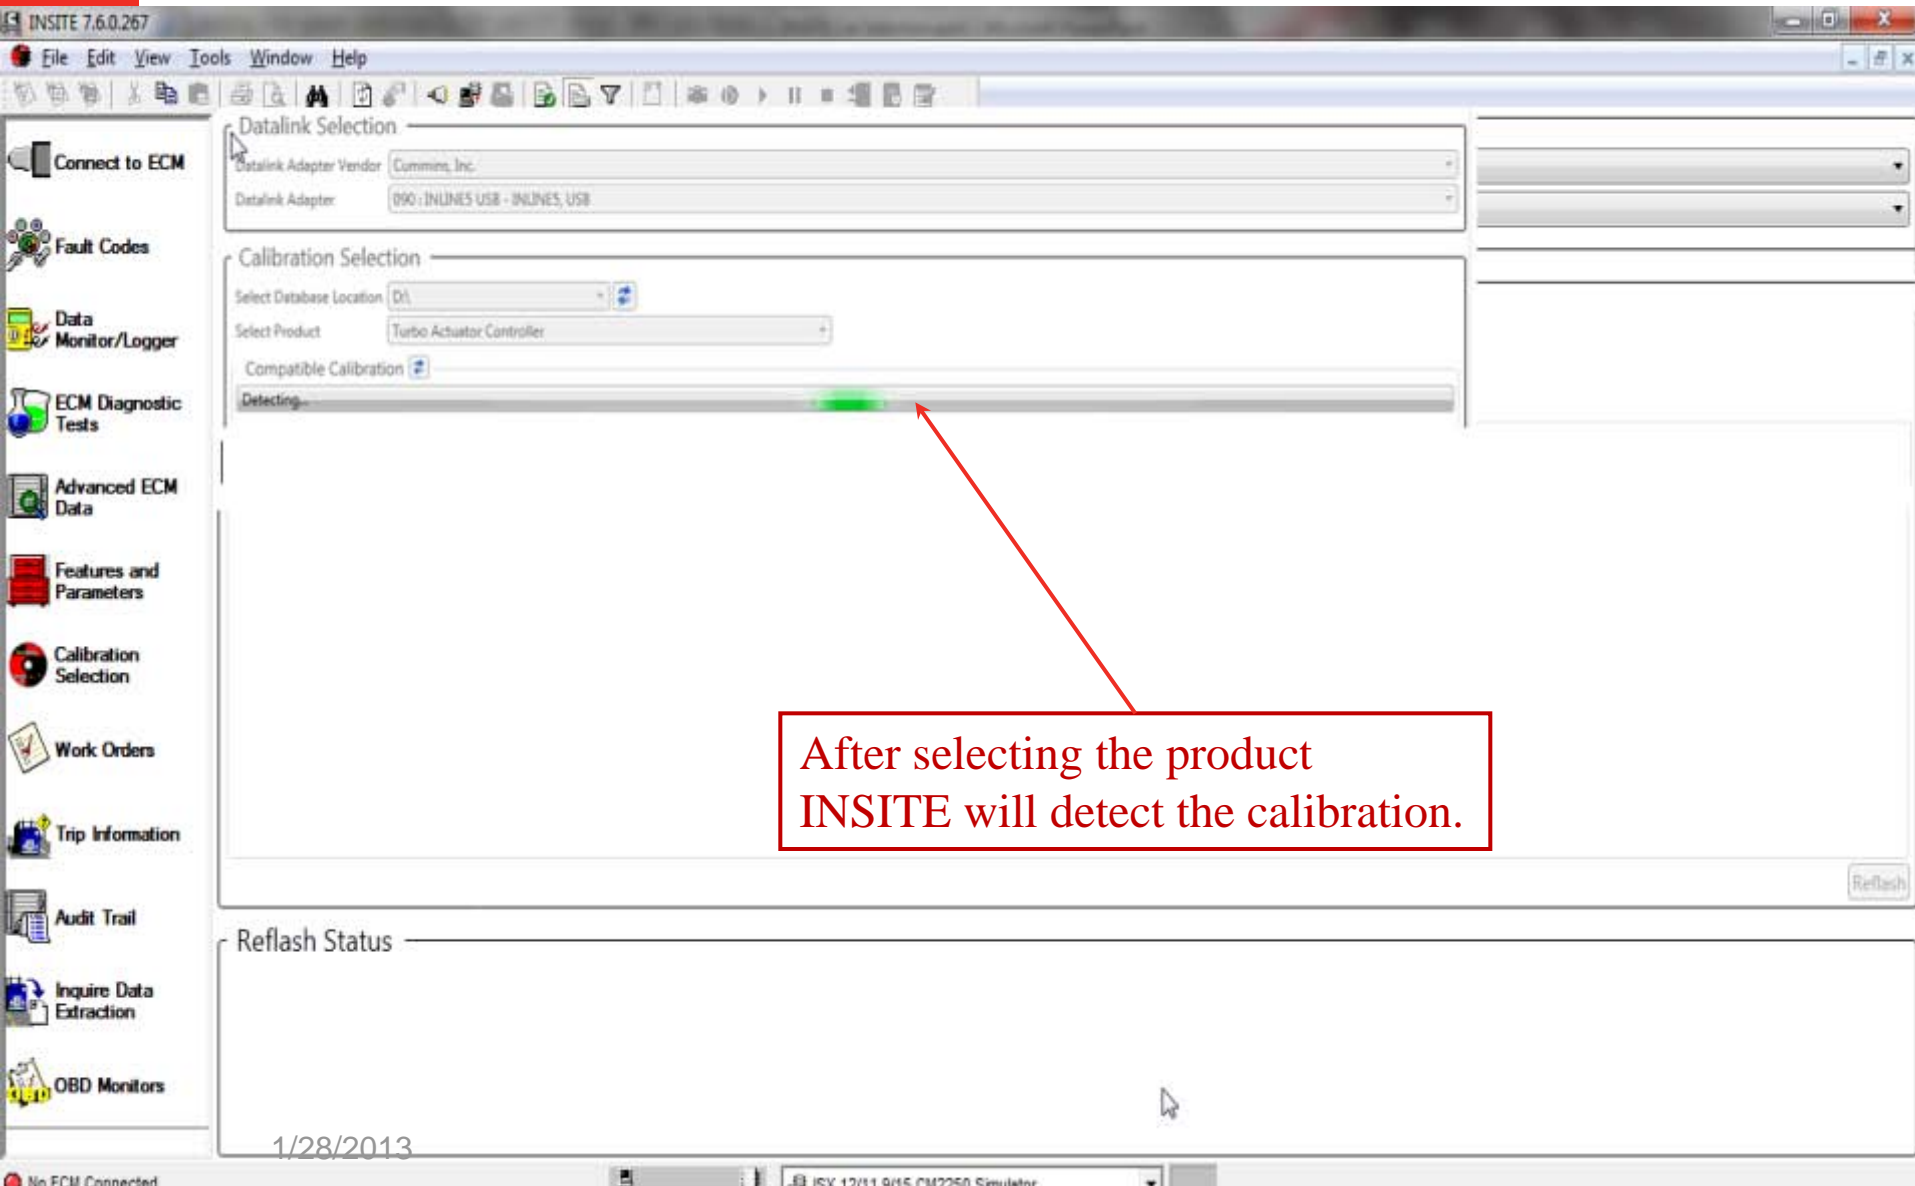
INSITE 7.6.0.267

File Edit View Tools Window Help

Connect to ECM

Fault Codes

Data Monitor/Logger

ECM Diagnostic Tests

Advanced ECM Data

Features and Parameters

Calibration Selection

Work Orders

Trip Information

Audit Trail

Inquire Data Extraction

OBD Monitors

Datalink Selection

Datalink Adapter Vendor Cummins, Inc.

Datalink Adapter 090 : INLINE5 USB - INLINE5, USB

Calibration Selection

Select Database Location D:\

Select Product Turbo Actuator Controller

Compatible Calibration

Detecting...

After selecting the product INSITE will detect the calibration.

Reflash

Reflash Status

1/28/2013

No ECM Connected

ISX 12/11.9/15 CM2250 Simulator